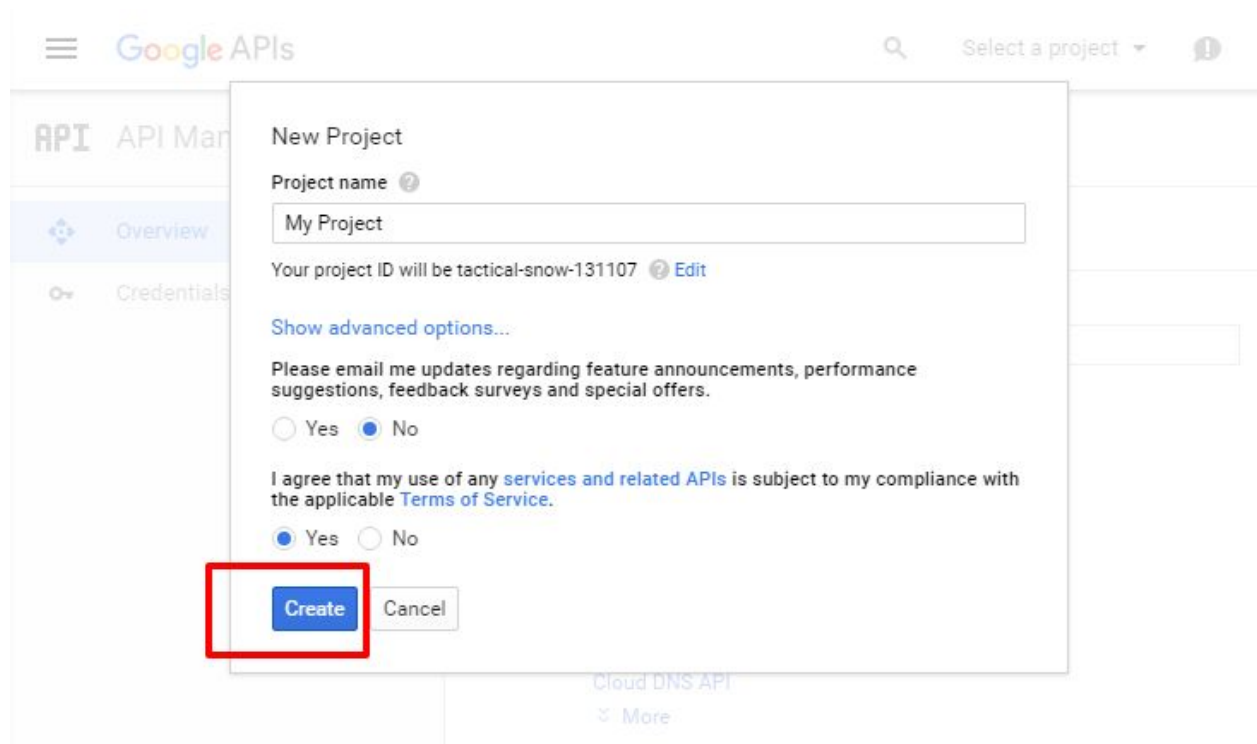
Google APIs

Select a project

API API Man

Overview

Credentials

New Project

Project name

My Project

Your project ID will be tactical-snow-131107 Edit

Show advanced options...

Please email me updates regarding feature announcements, performance suggestions, feedback surveys and special offers.

Yes No

I agree that my use of any services and related APIs is subject to my compliance with the applicable Terms of Service.

Yes No

Create Cancel

Cloud DNS API

More